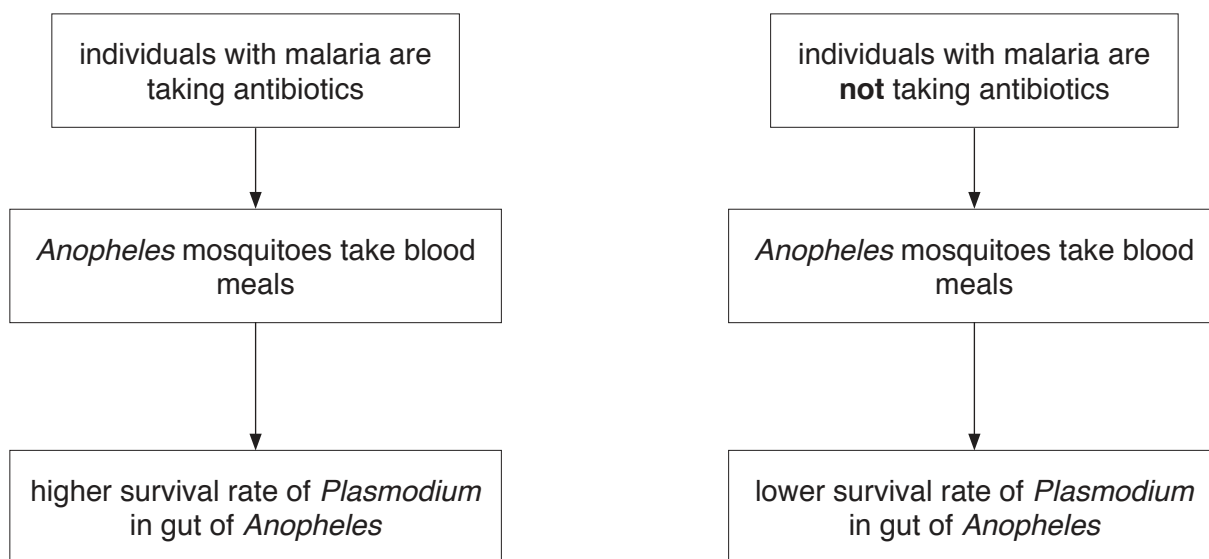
individuals with malaria are taking antibiotics

Anopheles mosquitoes take blood meals

higher survival rate of Plasmodium in gut of Anopheles

individuals with malaria are not taking antibiotics

Anopheles mosquitoes take blood meals

lower survival rate of Plasmodium in gut of Anopheles